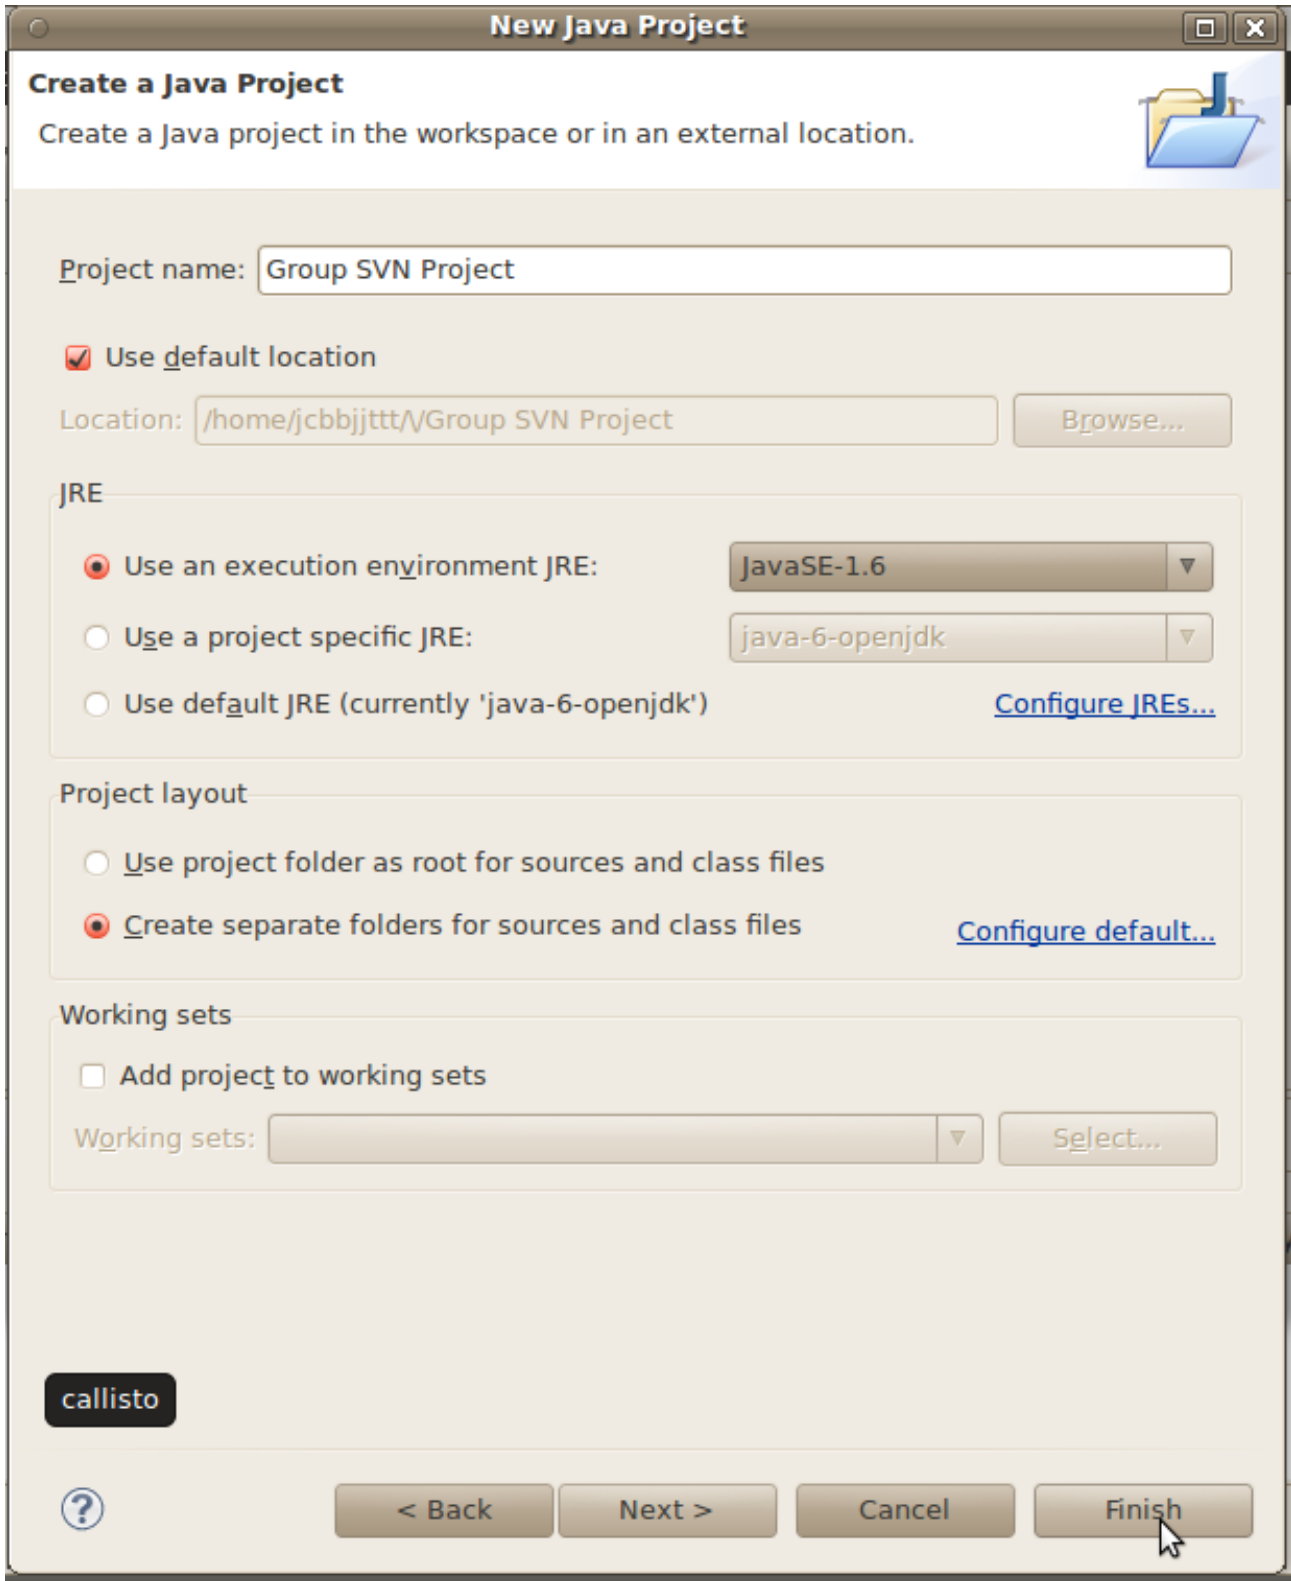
New Java Project

Create a Java Project

Create a Java project in the workspace or in an external location.

Project name: Group SVN Project

Use default location

Location: /home/jcbbjjttt/\/Group SVN Project Browse...

JRE

Use an execution environment JRE: JavaSE-1.6

Use a project specific JRE: java-6-openjdk

Use default JRE (currently 'java-6-openjdk') Configure JREs...

Project layout

Use project folder as root for sources and class files

Create separate folders for sources and class files Configure default...

Working sets

Add project to working sets

Working sets: Select...

callisto

< Back Next > Cancel Finish